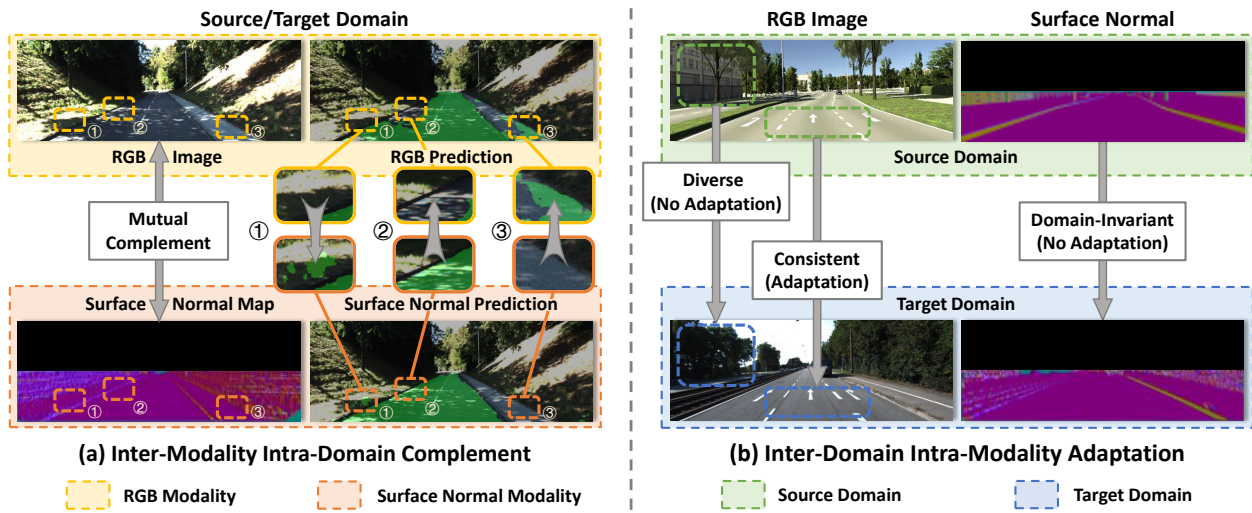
Source/Target Domain

①
②
③

RGB Image

①
②
③

RGB Prediction

Mutual Complement

①
②
③

Surface Normal Map

Surface Normal Prediction

①
②
③

①
②
③

(a) Inter-Modality Intra-Domain Complement

RGB Modality
Surface Normal Modality

RGB Image
Surface Normal

Source Domain

Diverse (No Adaptation)

Consistent (Adaptation)

Domain-Invariant (No Adaptation)

Target Domain

(b) Inter-Domain Intra-Modality Adaptation

Source Domain
Target Domain